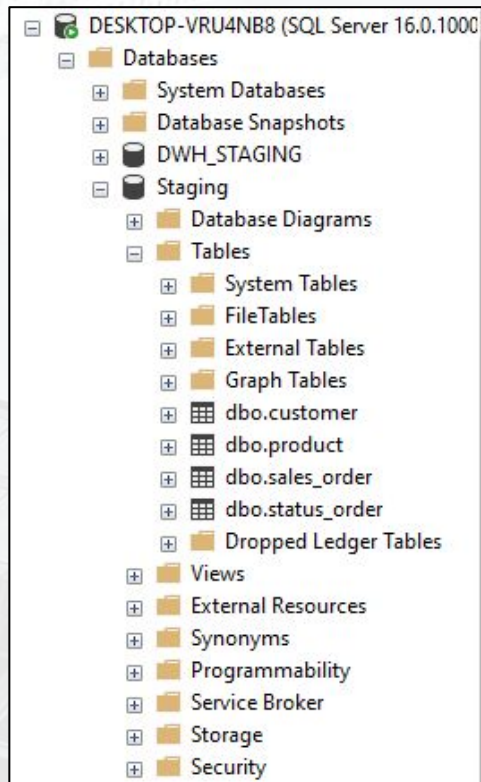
DESKTOP-VRU4NB8 (SQL Server 16.0.1000
Databases
System Databases
Database Snapshots
DWH_STAGING
Staging
Database Diagrams
Tables
System Tables
FileTables
External Tables
Graph Tables
dbo.customer
dbo.product
dbo.sales_order
dbo.status_order
Dropped Ledger Tables
Views
External Resources
Synonyms
Programmability
Service Broker
Storage
Security